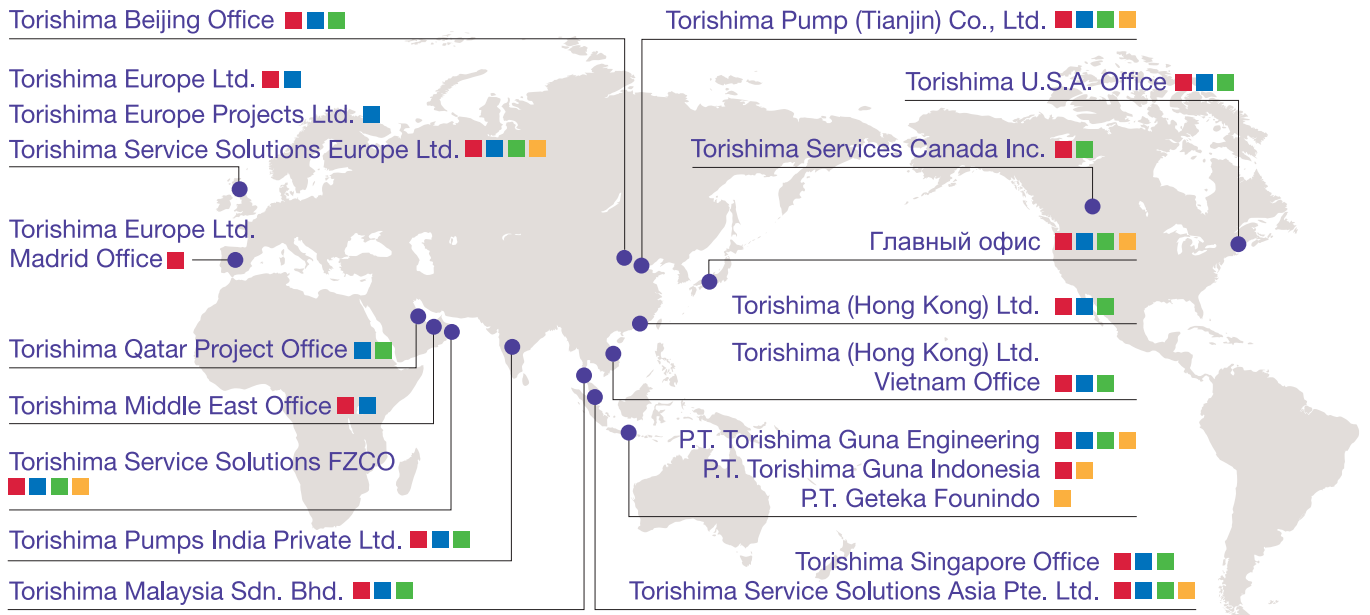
Torishima Beijing Office

Torishima Europe Ltd.
Torishima Europe Projects Ltd.
Torishima Service Solutions Europe Ltd.

Torishima Europe Ltd.
Madrid Office

Torishima Qatar Project Office

Torishima Middle East Office

Torishima Service Solutions FZCO

Torishima Pumps India Private Ltd.

Torishima Malaysia Sdn. Bhd.

Torishima Pump (Tianjin) Co., Ltd.

Torishima U.S.A. Office

Torishima Services Canada Inc.

Главный офис

Torishima (Hong Kong) Ltd.

Torishima (Hong Kong) Ltd.
Vietnam Office

P.T. Torishima Guna Engineering
P.T. Torishima Guna Indonesia
P.T. Geteka Founindo

Torishima Singapore Office
Torishima Service Solutions Asia Pte. Ltd.